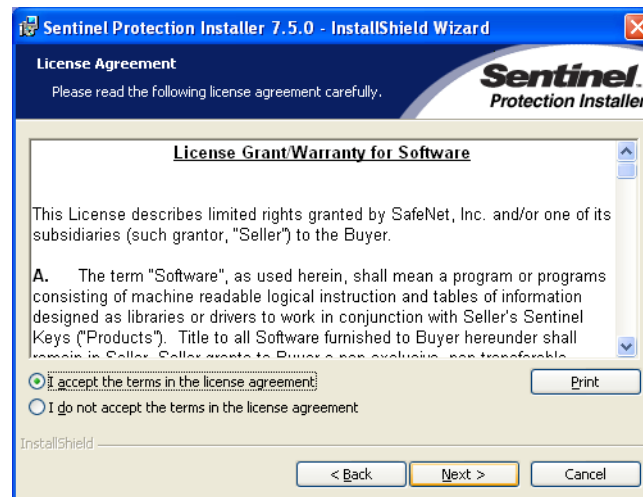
Sentinel Protection Installer 7.5.0 - InstallShield Wizard

License Agreement

Please read the following license agreement carefully.

Sentinel
Protection Installer

License Grant/Warranty for Software

This License describes limited rights granted by SafeNet, Inc. and/or one of its subsidiaries (such grantor, "Seller") to the Buyer.

A. The term "Software", as used herein, shall mean a program or programs consisting of machine readable logical instruction and tables of information designed as libraries or drivers to work in conjunction with Seller's Sentinel Keys ("Products"). Title to all Software furnished to Buyer hereunder shall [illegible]

I accept the terms in the license agreement

I do not accept the terms in the license agreement

Print

InstallShield

< Back

Next >

Cancel